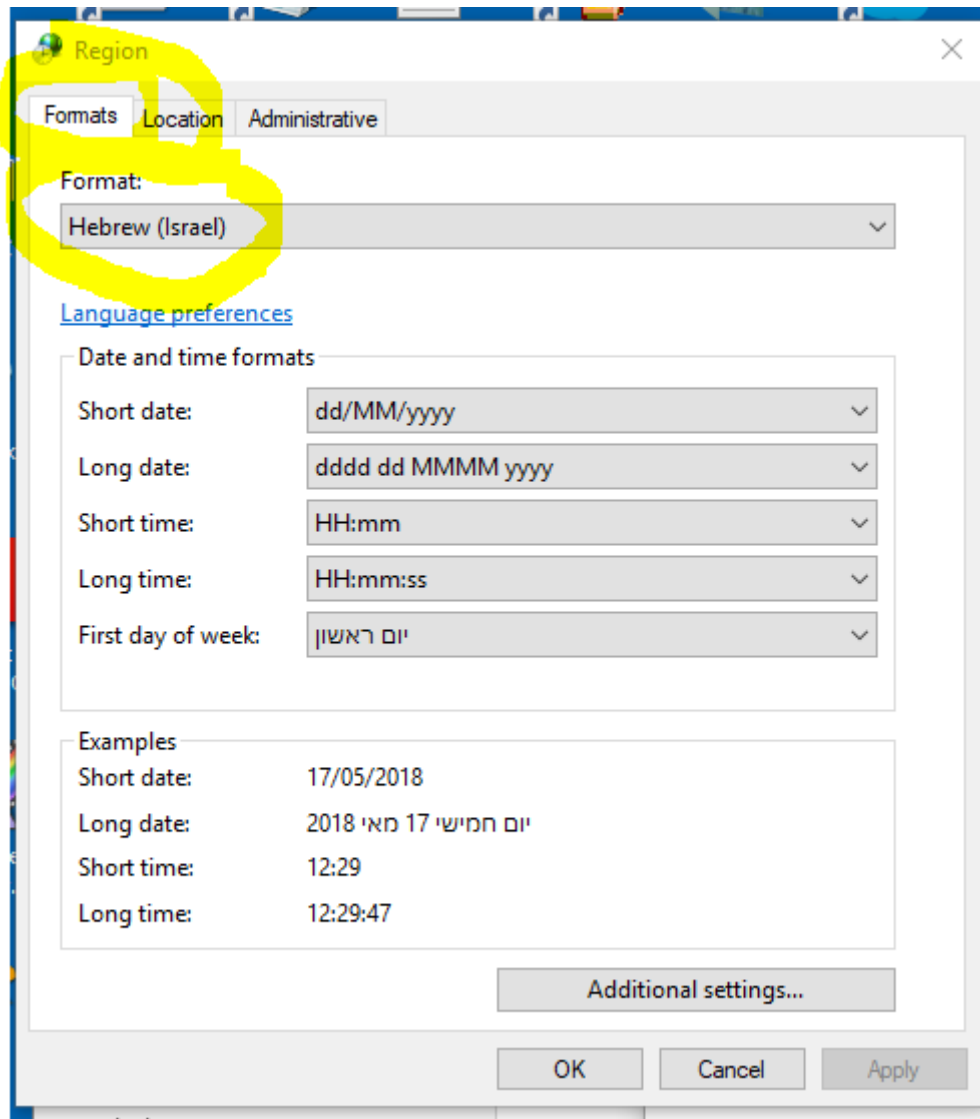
Region

Formats
Location
Administrative

Format:
Hebrew (Israel)

Language preferences

Date and time formats

Short date: dd/MM/yyyy
Long date: dddd dd MMMM yyyy
Short time: HH:mm
Long time: HH:mm:ss
First day of week: יום ראשון

Examples
Short date: 17/05/2018
Long date: יום חמישי 17 מאי 2018
Short time: 12:29
Long time: 12:29:47

Additional settings...

OK
Cancel
Apply